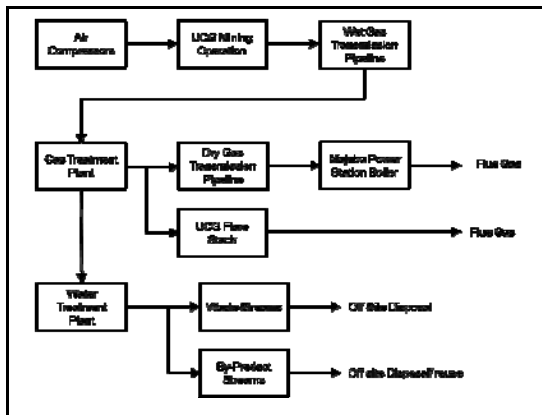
Air Compressors

UCG Mining Operation

Wet Gas Transmission Pipeline

Gas Treatment Plant

Dry Gas Transmission Pipeline

Majuba Power Station Boiler

Flue Gas

UCG Flare Stack

Flue Gas

Water Treatment Plant

Waste Streams

Off Site Disposal

By-Product Streams

Off site Disposal/reuse